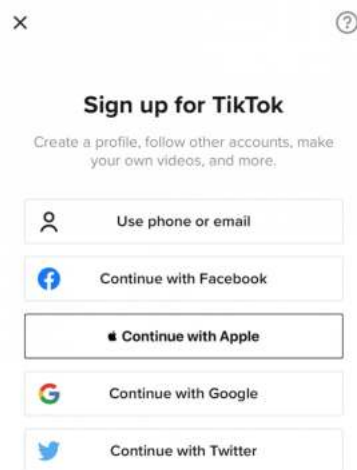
×

?

Sign up for TikTok

Create a profile, follow other accounts, make your own videos, and more.

Use phone or email

Continue with Facebook

Continue with Apple

Continue with Google

Continue with Twitter